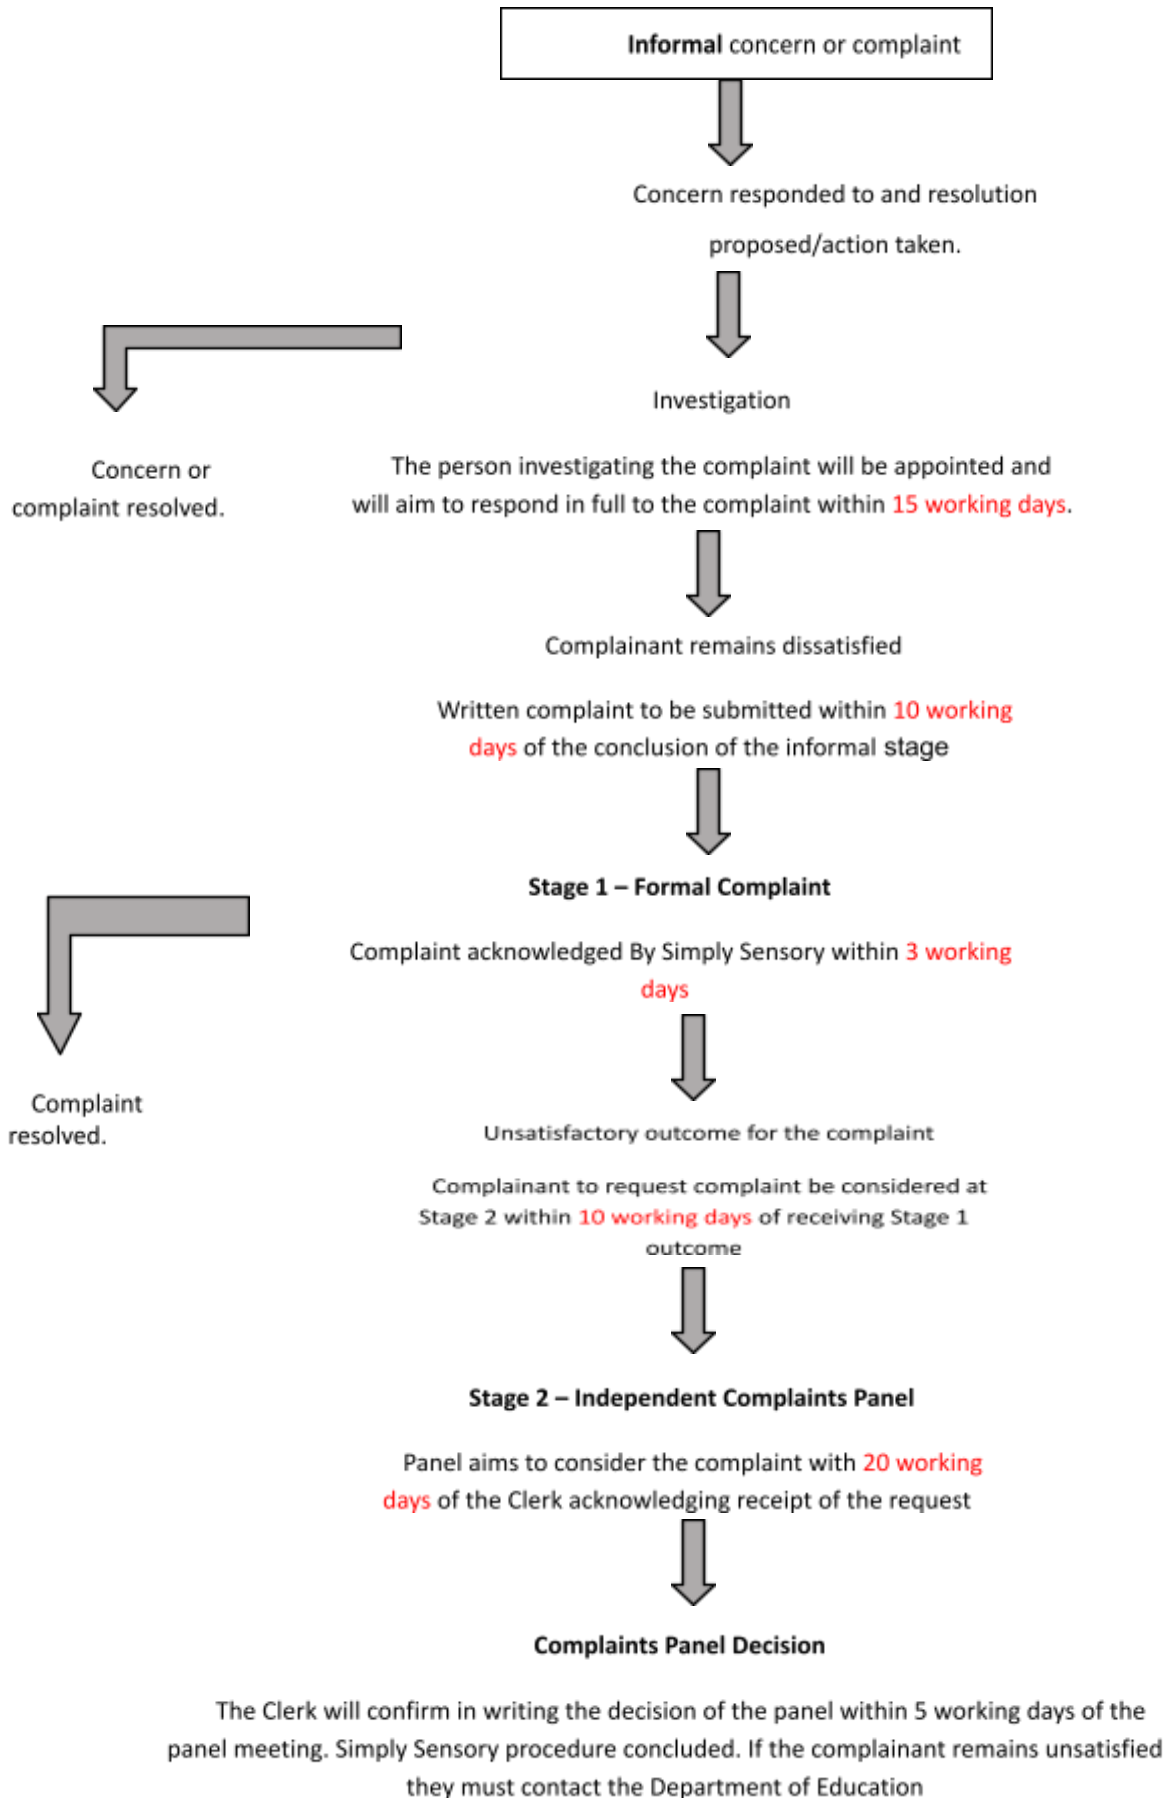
Informal concern or complaint

Concern responded to and resolution proposed/action taken.

Investigation

Concern or complaint resolved.

The person investigating the complaint will be appointed and will aim to respond in full to the complaint within 15 working days.

Complainant remains dissatisfied

Written complaint to be submitted within 10 working days of the conclusion of the informal stage

Stage 1 – Formal Complaint

Complaint acknowledged By Simply Sensory within 3 working days

Complaint resolved.

Unsatisfactory outcome for the complaint

Complainant to request complaint be considered at Stage 2 within 10 working days of receiving Stage 1 outcome

Stage 2 – Independent Complaints Panel

Panel aims to consider the complaint with 20 working days of the Clerk acknowledging receipt of the request

Complaints Panel Decision

The Clerk will confirm in writing the decision of the panel within 5 working days of the panel meeting. Simply Sensory procedure concluded. If the complainant remains unsatisfied they must contact the Department of Education